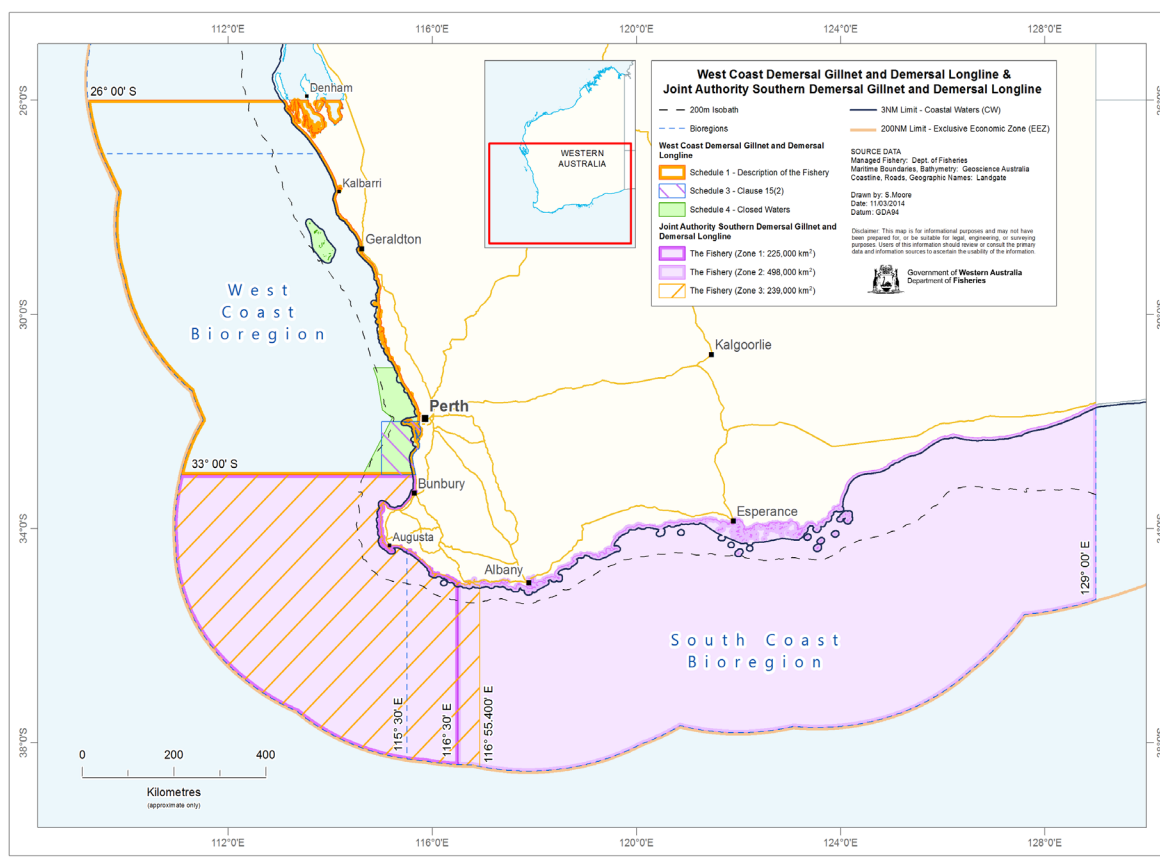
112°0'E 116°0'E 120°0'E 124°0'E 128°0'E

West Coast Demersal Gillnet and Demersal Longline &
Joint Authority Southern Demersal Gillnet and Demersal Longline

200m Isobath
Bioregions
3NM Limit - Coastal Waters (CW)
200NM Limit - Exclusive Economic Zone (EEZ)

West Coast Demersal Gillnet and Demersal Longline
Schedule 1 - Description of the Fishery
Schedule 3 - Clause 15(2)
Schedule 4 - Closed Waters

Joint Authority Southern Demersal Gillnet and Demersal Longline
The Fishery (Zone 1: 225,000 km$^2$)
The Fishery (Zone 2: 498,000 km$^2$)
The Fishery (Zone 3: 239,000 km$^2$)

SOURCE DATA
Managed Fishery: Dept. of Fisheries
Maritime Boundaries, Bathymetry: Geoscience Australia
Coastline, Roads, Geographic Names: Landgate

Drawn by: S.Moore
Date: 11/03/2014
Datum: GDA94

Disclaimer: This map is for informational purposes and may not have been prepared for, or be suitable for legal, engineering, or surveying purposes. Users of this information should review or consult the primary data and information sources to ascertain the usability of the information.

Government of Western Australia
Department of Fisheries

WESTERN AUSTRALIA

26° 00' S
Denham
Kalbarri
Geraldton
West Coast Bioregion
Kalgoorlie
Perth
33° 00' S
Bunbury
Esperance
Augusta
Albany
129° 00' E
South Coast Bioregion
115° 30' E
116° 30' E
116° 55.400' E

26°0'S
30°0'S
34°0'S
38°0'S

0 200 400
Kilometres
(approximate only)

112°0'E 116°0'E 120°0'E 124°0'E 128°0'E